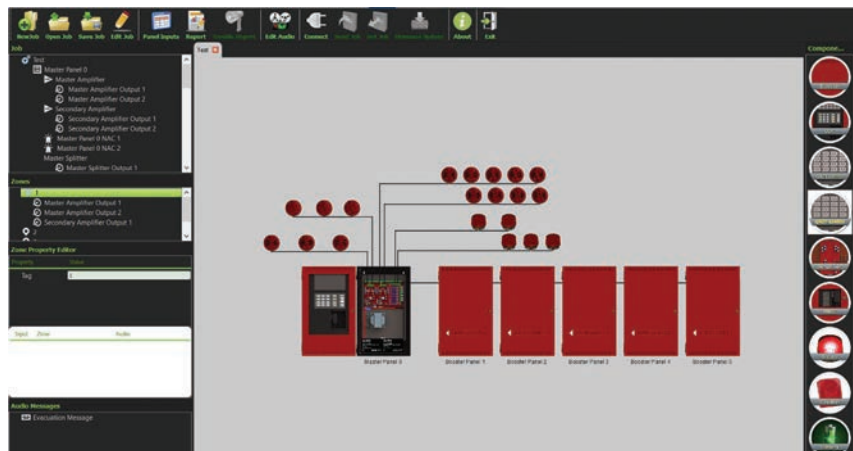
New Job Open Job Save Job Edit Job Panel Inputs Report Provide Reports Edit Audio Connect Send Job Get Job Firmware Update About Exit

Job

Test
Master Panel 0
Master Amplifier
Master Amplifier Output 1
Master Amplifier Output 2
Secondary Amplifier
Secondary Amplifier Output 1
Secondary Amplifier Output 2
Master Panel 0 NAC 1
Master Panel 0 NAC 2
Master Splitter
Master Splitter Output 1

Zones

1
Master Amplifier Output 1
Master Amplifier Output 2
Secondary Amplifier Output 1
2

Zone Property Editor

| Property | Value |
|---|---|
| Tag | 1 |

Input Zone Audio

Audio Messages

Evacuation Message

Test

Booster Panel 0 Booster Panel 1 Booster Panel 2 Booster Panel 3 Booster Panel 4 Booster Panel 5

Compone...